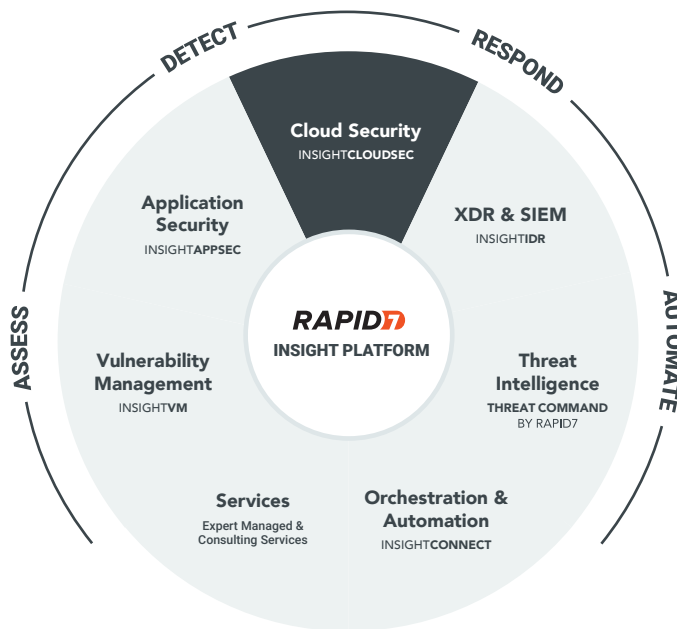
DETECT

RESPOND

AUTOMATE

ASSESS

Cloud Security
INSIGHTCLOUDSEC

Application Security
INSIGHTAPPSEC

XDR & SIEM
INSIGHTIDR

RAPID7
INSIGHT PLATFORM

Vulnerability Management
INSIGHTVM

Threat Intelligence
THREAT COMMAND
BY RAPID7

Services
Expert Managed & Consulting Services

Orchestration & Automation
INSIGHTCONNECT